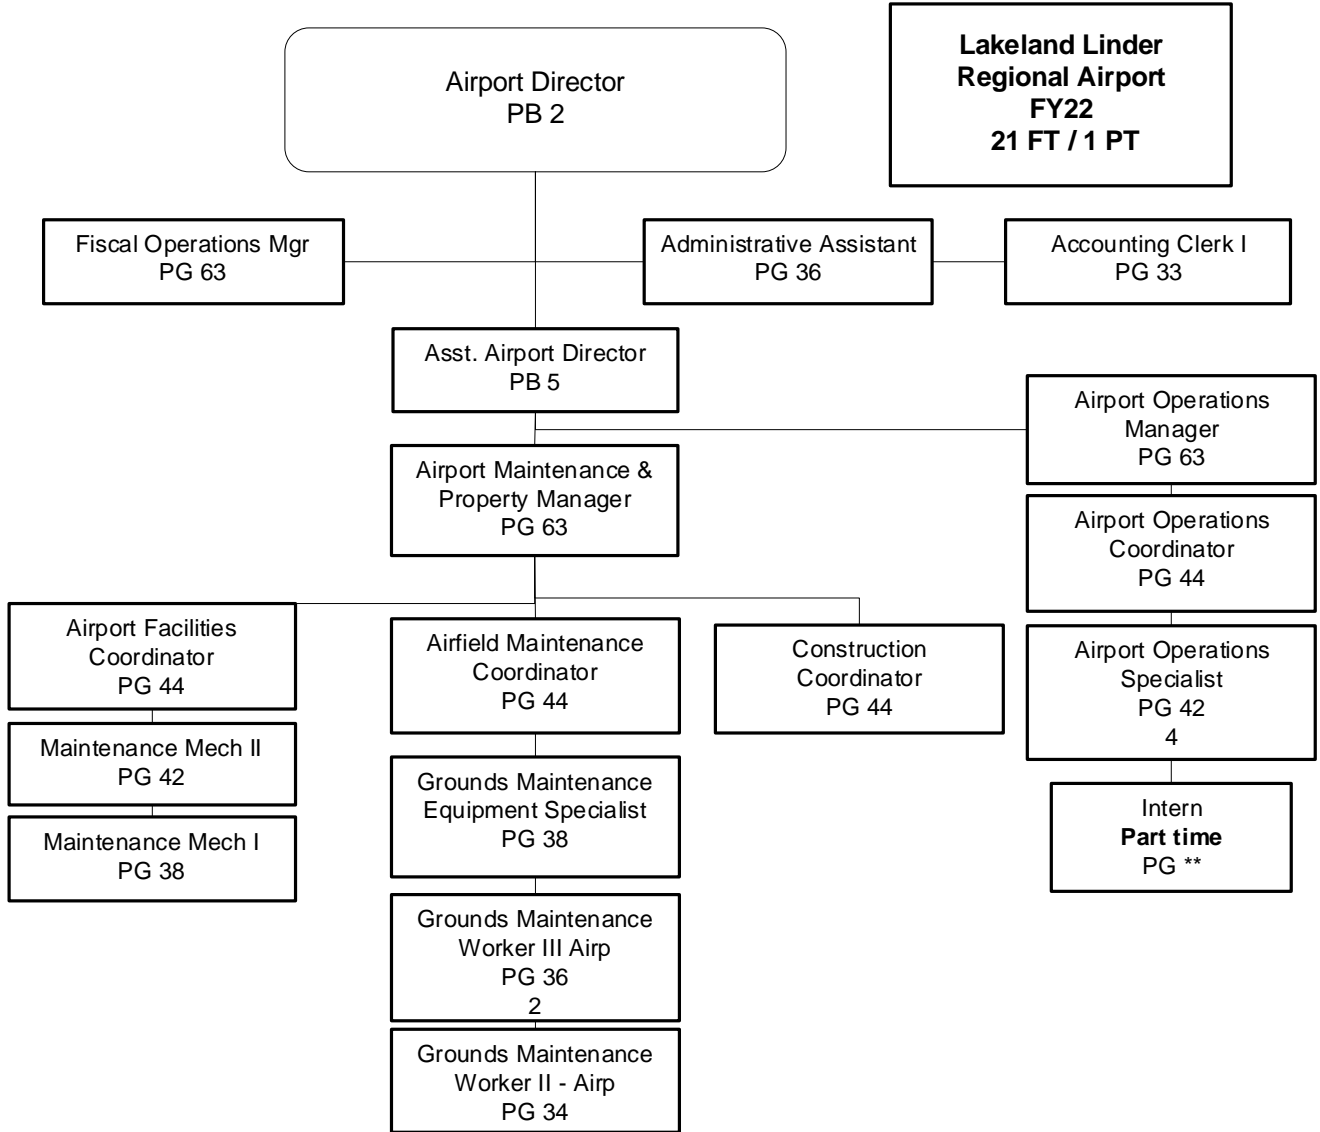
Lakeland Linder
Regional Airport
FY22
21 FT / 1 PT

Airport Director
PB 2

Fiscal Operations Mgr
PG 63

Administrative Assistant
PG 36

Accounting Clerk I
PG 33

Asst. Airport Director
PB 5

Airport Operations Manager
PG 63

Airport Operations Coordinator
PG 44

Airport Operations Specialist
PG 42
4

Intern
**Part time**
PG **

Airport Maintenance & Property Manager
PG 63

Airport Facilities Coordinator
PG 44

Maintenance Mech II
PG 42

Maintenance Mech I
PG 38

Airfield Maintenance Coordinator
PG 44

Grounds Maintenance Equipment Specialist
PG 38

Grounds Maintenance Worker III Airp
PG 36
2

Grounds Maintenance Worker II - Airp
PG 34

Construction Coordinator
PG 44